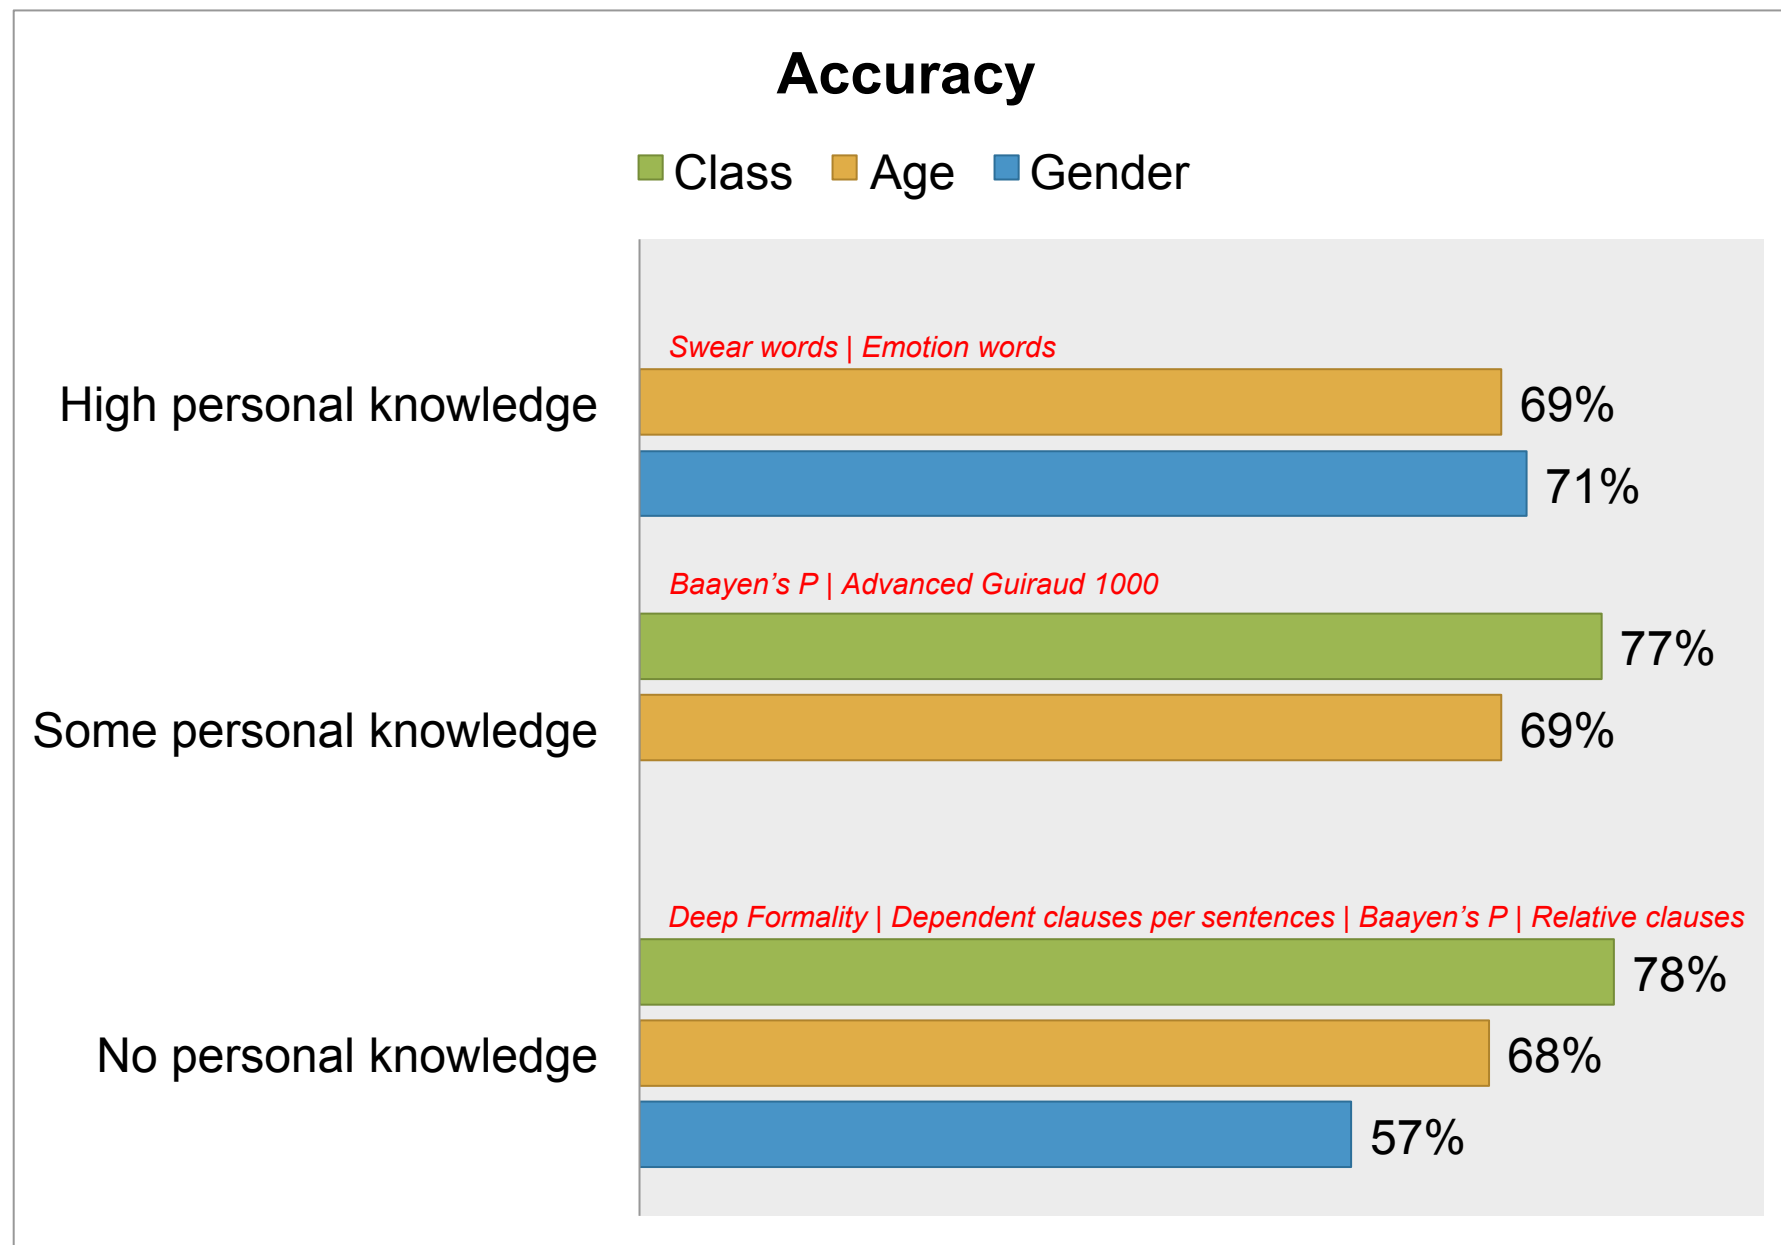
Accuracy

Class Age Gender

High personal knowledge

Swear words | Emotion words

69%

71%

Some personal knowledge

Baayen's P | Advanced Guiraud 1000

77%

69%

No personal knowledge

Deep Formality | Dependent clauses per sentences | Baayen's P | Relative clauses

78%

68%

57%